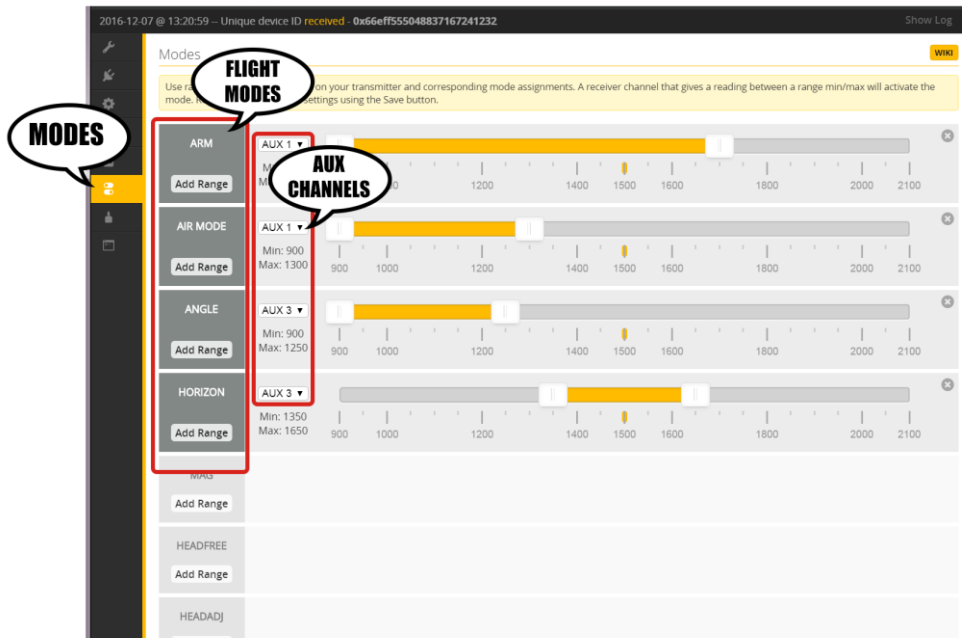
2016-12-07 @ 13:20:59 – Unique device ID received - 0x66eff555048837167241232

Show Log

Modes

WIKI

Use ra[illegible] on your transmitter and corresponding mode assignments. A receiver channel that gives a reading between a range min/max will activate the mode. R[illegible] settings using the Save button.

FLIGHT MODES

MODES

AUX CHANNELS

ARM
Add Range
AUX 1
M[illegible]
M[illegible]
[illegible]00 1200 1400 1500 1600 1800 2000 2100

AIR MODE
Add Range
AUX 1
Min: 900
Max: 1300
900 1000 1200 1400 1500 1600 1800 2000 2100

ANGLE
Add Range
AUX 3
Min: 900
Max: 1250
900 1000 1200 1400 1500 1600 1800 2000 2100

HORIZON
Add Range
AUX 3
Min: 1350
Max: 1650
900 1000 1200 1400 1500 1600 1800 2000 2100

MAG
Add Range

HEADFREE
Add Range

HEADADJ